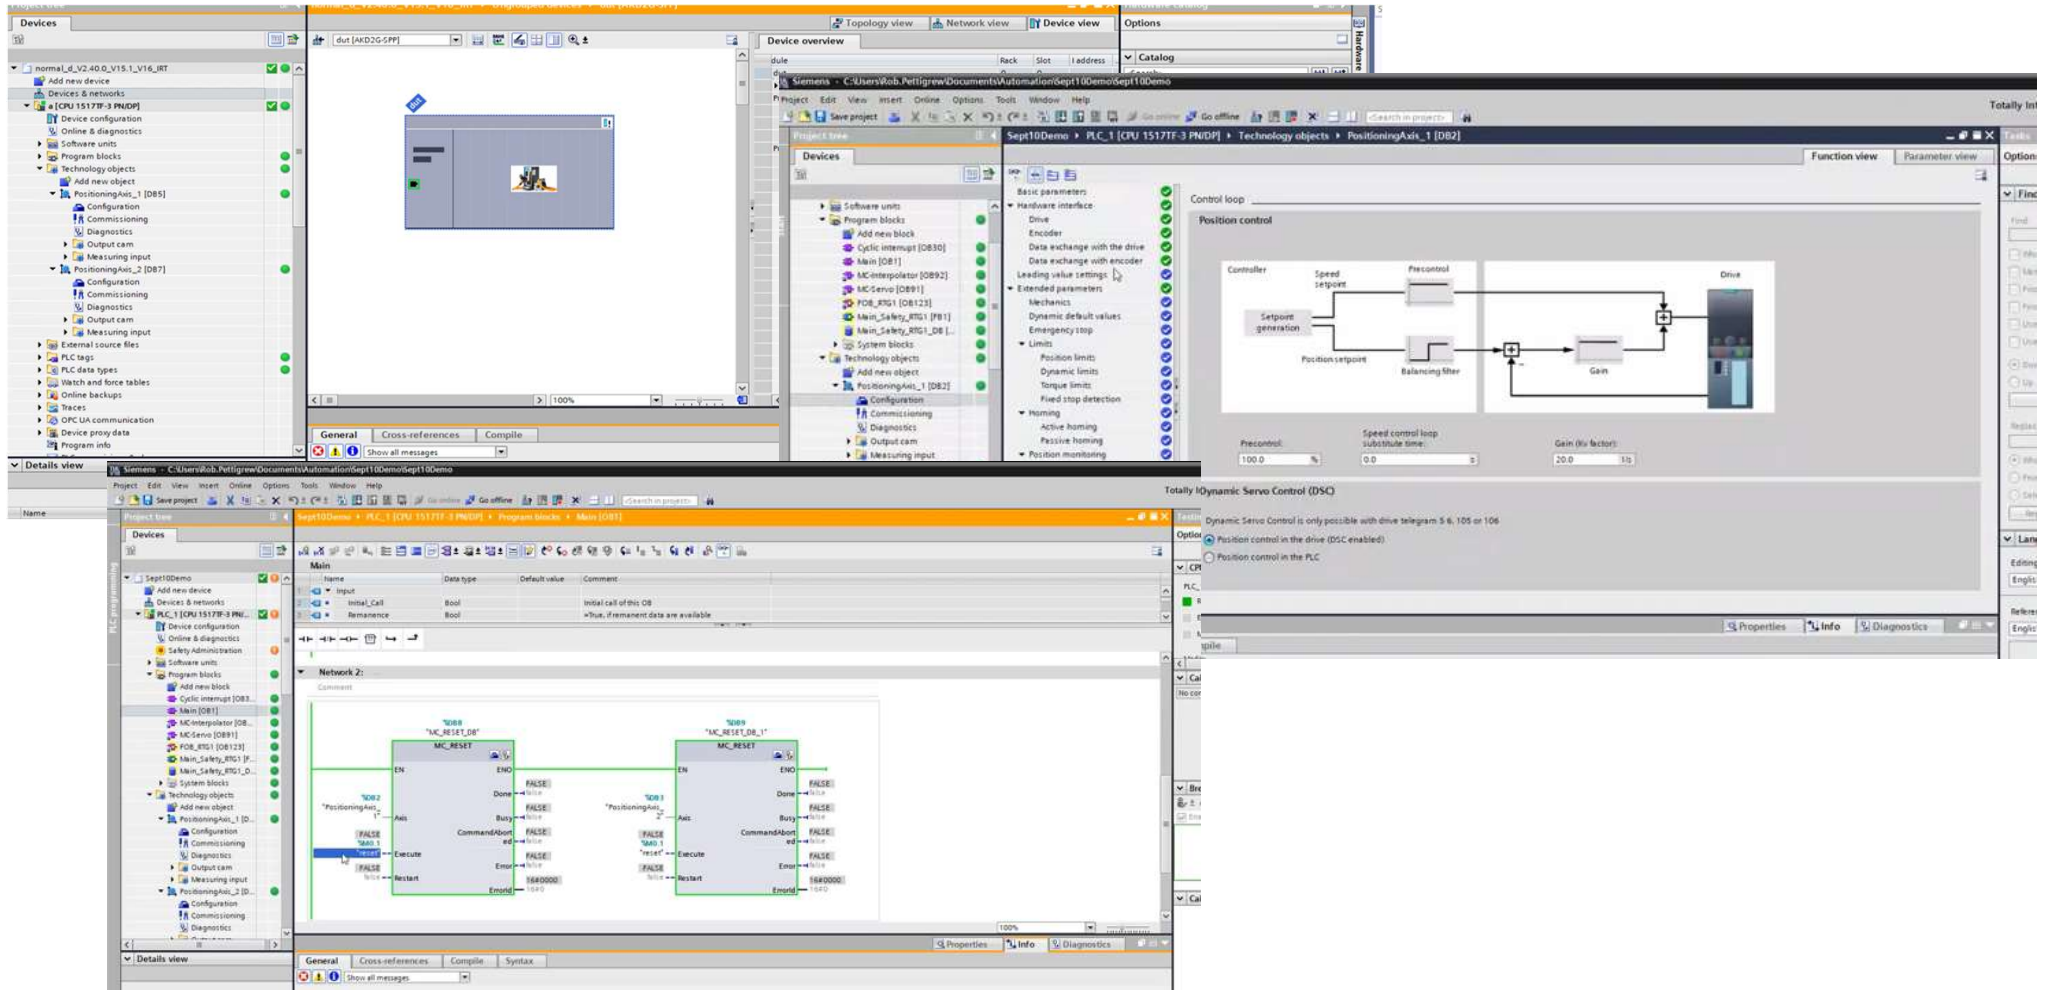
Devices

normal_d_V2.40.0_V15.1_V16_IRT
Add new device
Devices & networks
a [CPU 1517TF-3 PN/DP]
Device configuration
Online & diagnostics
Software units
Program blocks
Technology objects
Add new object
PositioningAxis_1 [DB5]
Configuration
Commissioning
Diagnostics
Output cam
Measuring input
PositioningAxis_2 [DB7]
Configuration
Commissioning
Diagnostics
Output cam
Measuring input
External source files
PLC tags
PLC data types
Watch and force tables
Online backups
Traces
OPC UA communication
Device proxy data
Program info

Details view

Name

Topology view
Network view
Device view

dut [AKD2G-SPP]

100%

General
Cross-references
Compile
Show all messages

Device overview
dule
Rack
Slot
I address

Options
Catalog

Siemens - C:\Users\Rob.Pettigrew\Documents\Automation\Sept10Demo\Sept10Demo
Project Edit View Insert Online Options Tools Window Help
Save project
Go offline
<Search in project>
Totally Int

Project tree
Devices
Software units
Program blocks
Add new block
Cyclic interrupt [OB30]
Main [OB1]
MC-Interpolator [OB92]
MC-Servo [OB91]
FOB_RTG1 [OB123]
Main_Safety_RTG1 [FB1]
Main_Safety_RTG1_DB [...
System blocks
Technology objects
Add new object
PositioningAxis_1 [DB2]
Configuration
Commissioning
Diagnostics
Output cam
Measuring input

Sept10Demo ▸ PLC_1 [CPU 1517TF-3 PN/DP] ▸ Technology objects ▸ PositioningAxis_1 [DB2]
Function view
Parameter view

Basic parameters
Hardware interface
Drive
Encoder
Data exchange with the drive
Data exchange with encoder
Leading value settings
Extended parameters
Mechanics
Dynamic default values
Emergency stop
Limits
Position limits
Dynamic limits
Torque limits
Fixed stop detection
Homing
Active homing
Passive homing
Position monitoring

Control loop
Position control
Controller
Speed setpoint
Precontrol
Drive
Setpoint generation
Position setpoint
Balancing filter
Gain
Precontrol:
100.0 %
Speed control loop substitute time:
0.0
Gain (Kv factor):
20.0 1/s

Dynamic Servo Control (DSC)
Dynamic Servo Control is only possible with drive telegram 5, 6, 105 or 106
Position control in the drive (DSC enabled)
Position control in the PLC

Properties
Info
Diagnostics

Tasks
Options
Find
Languages
Editing
English
Reference
English

Siemens - C:\Users\Rob.Pettigrew\Documents\Automation\Sept10Demo\Sept10Demo
Project Edit View Insert Online Options Tools Window Help
Save project
Go online
Go offline
<Search in project>
Totally I

Project tree
Devices
Sept10Demo
Add new device
Devices & networks
PLC_1 [CPU 1517TF-3 PN/...
Device configuration
Online & diagnostics
Safety Administration
Software units
Program blocks
Add new block
Cyclic interrupt [OB3...
Main [OB1]
MC-Interpolator [OB...
MC-Servo [OB91]
FOB_RTG1 [OB123]
Main_Safety_RTG1 [F...
Main_Safety_RTG1_D...
System blocks
Technology objects
Add new object
PositioningAxis_1 [D...
Configuration
Commissioning
Diagnostics
Output cam
Measuring input
PositioningAxis_2 [D...
Configuration
Commissioning
Diagnostics

Details view

Sept10Demo ▸ PLC_1 [CPU 1517TF-3 PN/DP] ▸ Program blocks ▸ Main [OB1]

Main
| | Name | Data type | Default value | Comment |
|---|---|---|---|---|
| 1 | Input | | | |
| 2 | Initial_Call | Bool | | Initial call of this OB |
| 3 | Remanence | Bool | | =True, if remanent data are available |

Network 2:
Comment

%DB8
"MC_RESET_DB"
MC_RESET
EN
ENO
%DB2
"PositioningAxis_1"
Axis
Done
Busy
CommandAborted
Error
ErrorId
Execute
Restart
FALSE
"reset"
16#0000

%DB9
"MC_RESET_DB_1"
MC_RESET
EN
ENO
%DB3
"PositioningAxis_2"
Axis
Done
Busy
CommandAborted
Error
ErrorId
%M0.1
"reset"
Execute
Restart
FALSE
16#0000

100%
Properties
Info
Diagnostics
General
Cross-references
Compile
Syntax
Show all messages